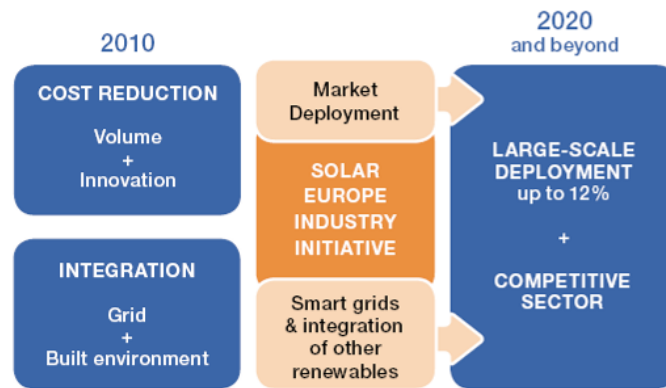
2010

2020
and beyond

COST REDUCTION

Volume
+
Innovation

INTEGRATION

Grid
+
Built environment

Market Deployment

SOLAR EUROPE INDUSTRY INITIATIVE

Smart grids & integration of other renewables

LARGE-SCALE DEPLOYMENT up to 12%

+

COMPETITIVE SECTOR